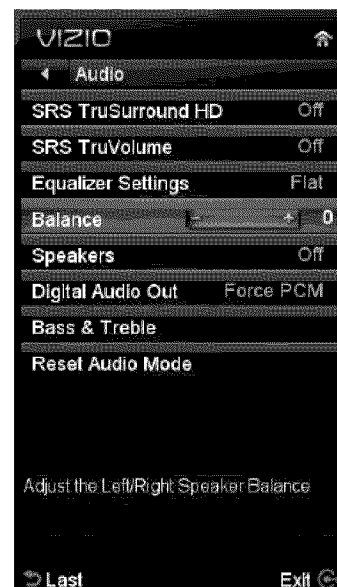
VIZIO

Audio

SRS TruSurround HD Off

SRS TruVolume Off

Equalizer Settings Flat

Balance - + 0

Speakers Off

Digital Audio Out Force PCM

Bass & Treble

Reset Audio Mode

Adjust the Left/Right Speaker Balance

Last

Exit